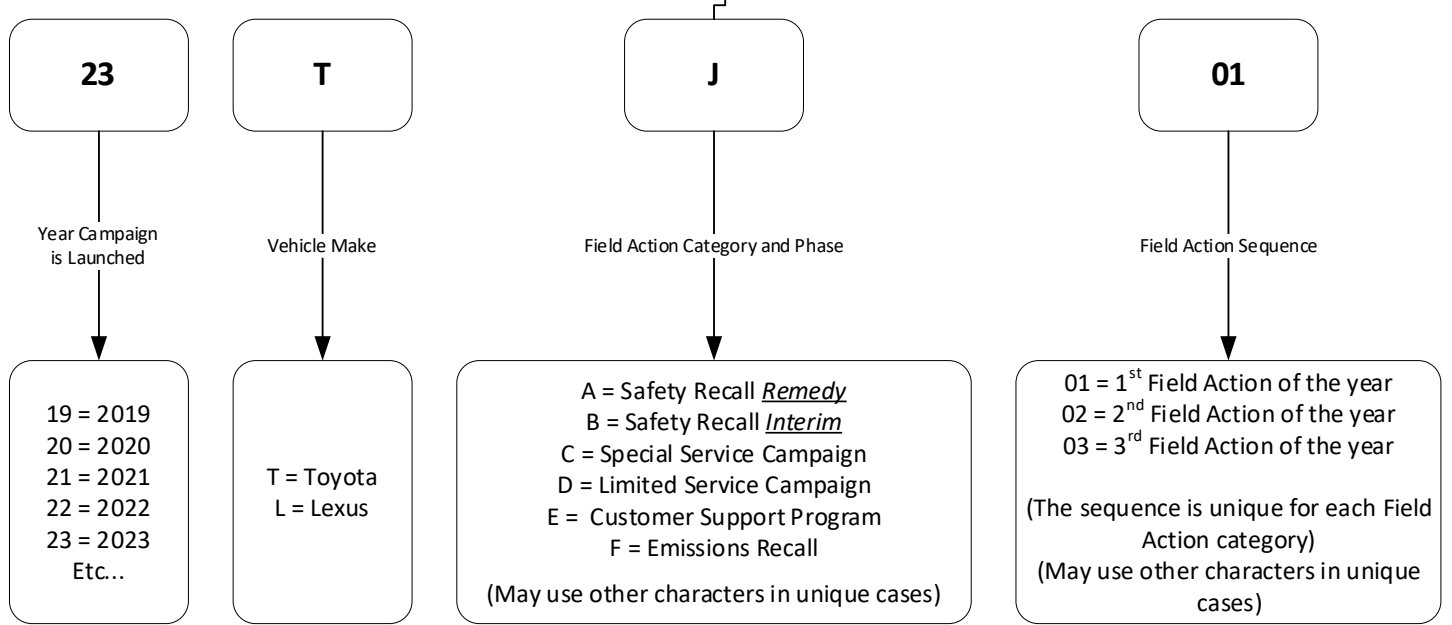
23

Year Campaign is Launched

19 = 2019
20 = 2020
21 = 2021
22 = 2022
23 = 2023
Etc...

T

Vehicle Make

T = Toyota
L = Lexus

J

Field Action Category and Phase

A = Safety Recall *Remedy*
B = Safety Recall *Interim*
C = Special Service Campaign
D = Limited Service Campaign
E = Customer Support Program
F = Emissions Recall

(May use other characters in unique cases)

01

Field Action Sequence

01 = 1$^{st}$ Field Action of the year
02 = 2$^{nd}$ Field Action of the year
03 = 3$^{rd}$ Field Action of the year

(The sequence is unique for each Field Action category)
(May use other characters in unique cases)